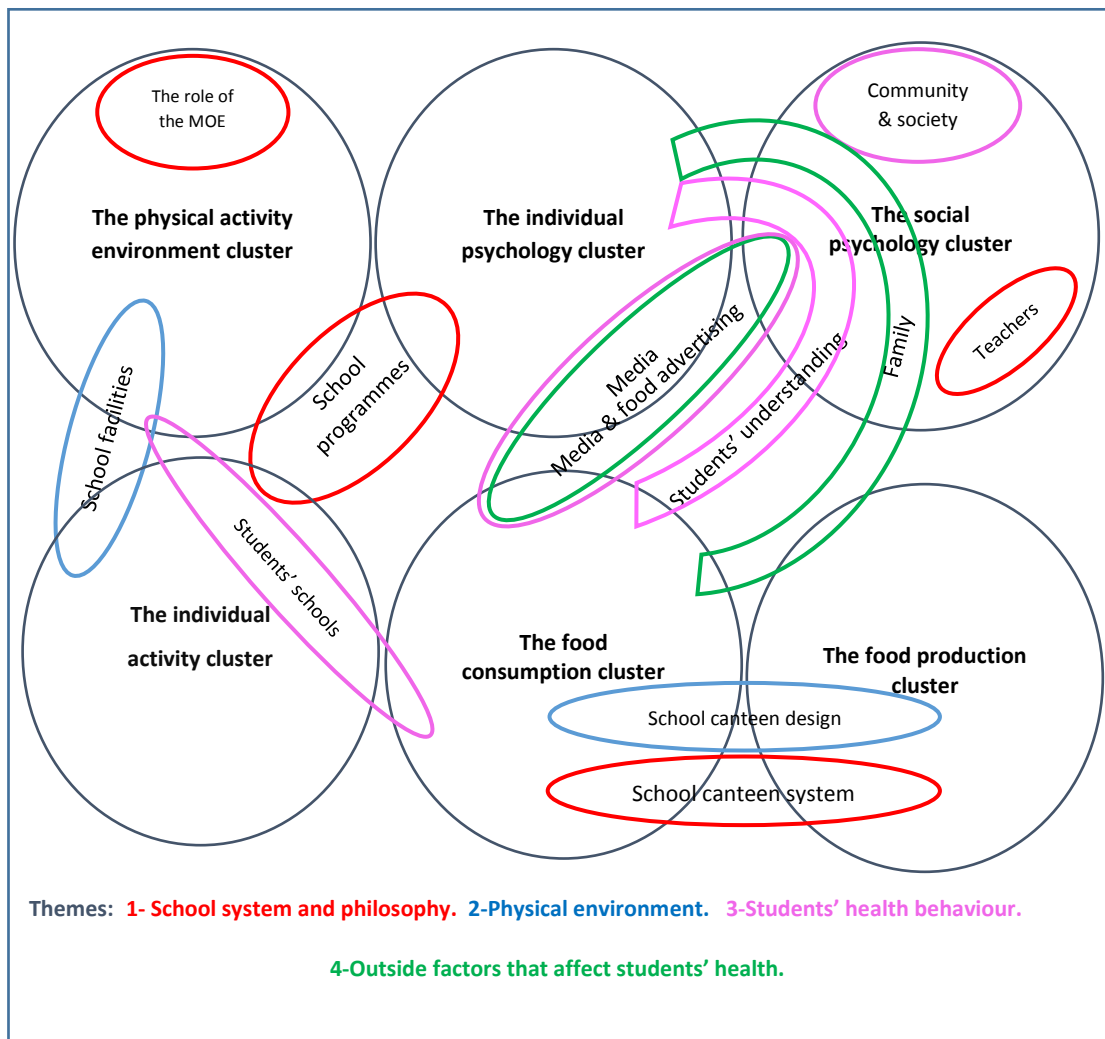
The role of the MOE

The physical activity environment cluster

The individual psychology cluster

Community & society

The social psychology cluster

Teachers

Family

Students' understanding

Media

Media & food advertising

School programmes

School facilities

Students' schools

The individual activity cluster

The food consumption cluster

The food production cluster

School canteen design

School canteen system

Themes: 1- School system and philosophy. 2-Physical environment. 3-Students' health behaviour.

4-Outside factors that affect students' health.